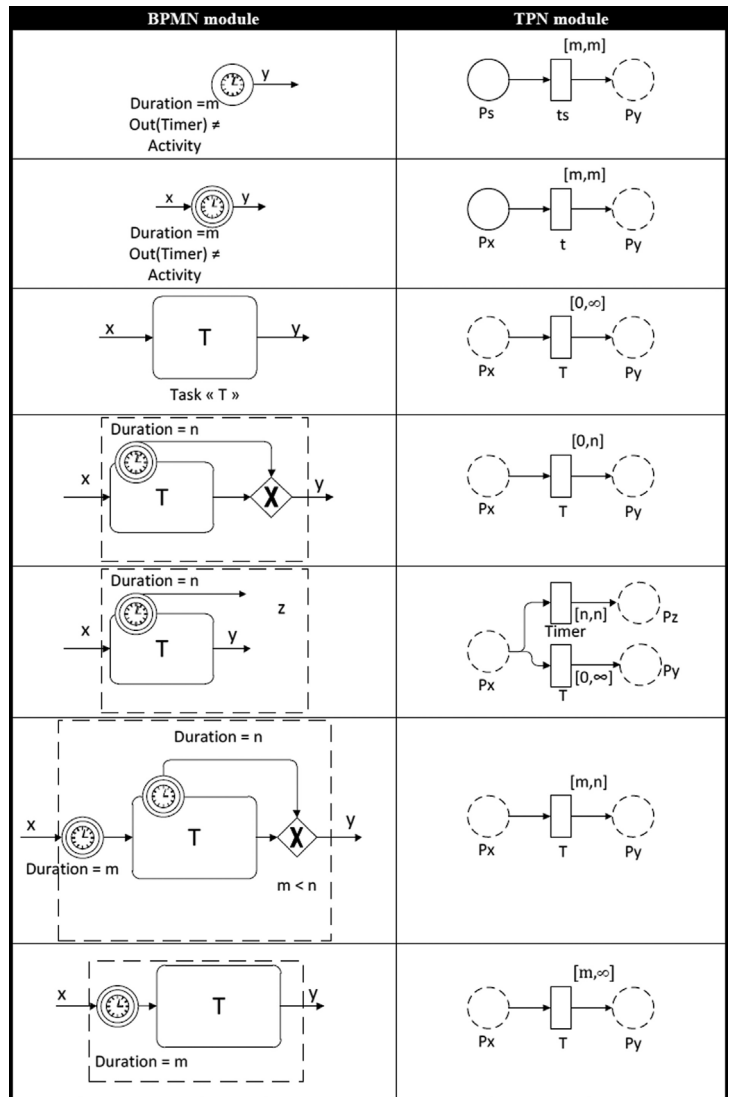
| BPMN module | TPN module |
|---|---|
| y Duration =m Out(Timer) ≠ Activity | [m,m] Ps ts Py |
| x y Duration =m Out(Timer) ≠ Activity | [m,m] Px t Py |
| x T y Task « T » | [0,∞] Px T Py |
| Duration = n x T X y | [0,n] Px T Py |
| Duration = n z x T y | [n,n] Pz Timer Px [0,∞] Py T |
| Duration = n x T X y Duration = m m < n | [m,n] Px T Py |
| x T y Duration = m | [m,∞] Px T Py |